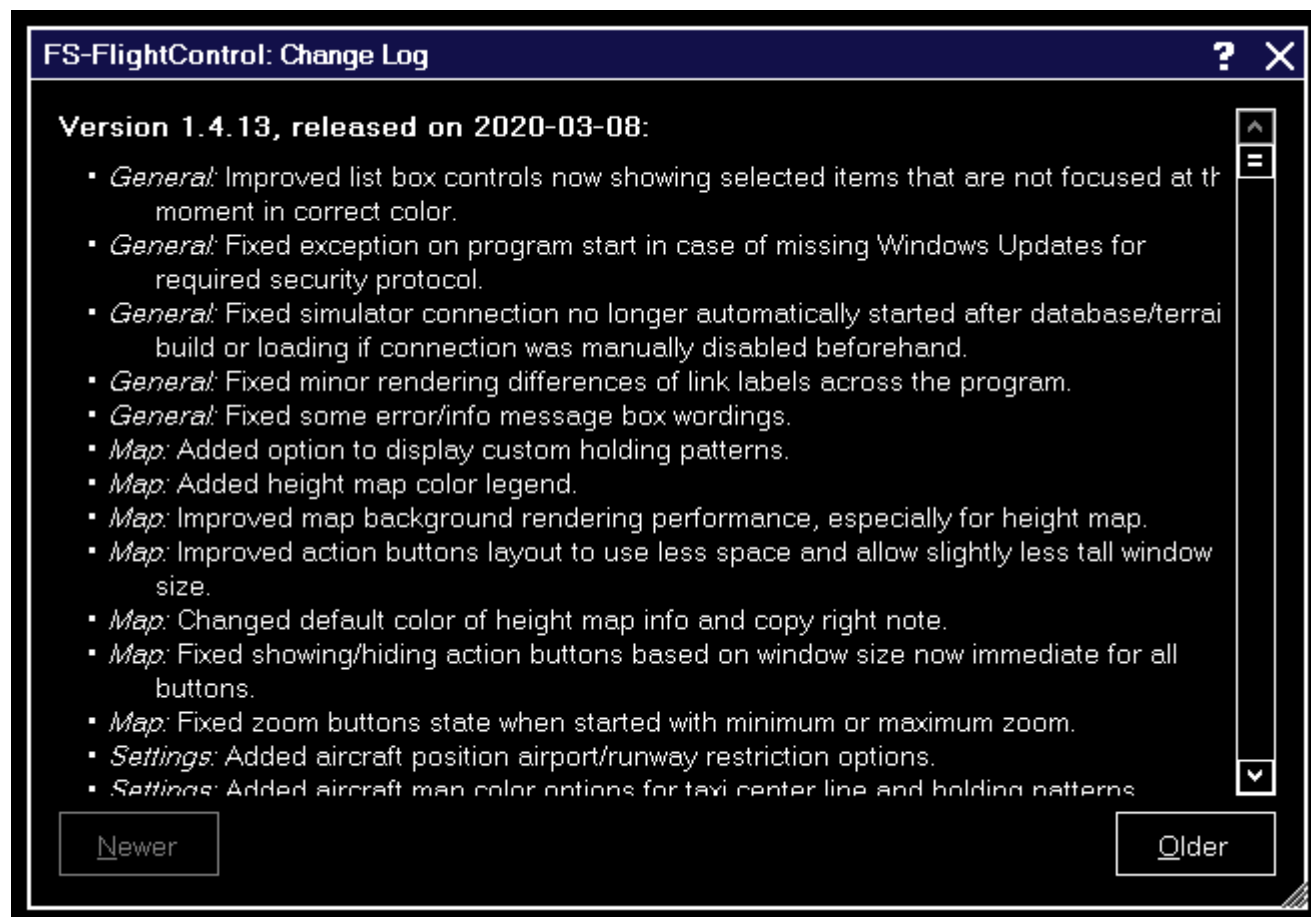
FS-FlightControl: Change Log

? X

Version 1.4.13, released on 2020-03-08:

- *General:* Improved list box controls now showing selected items that are not focused at th moment in correct color.
- *General:* Fixed exception on program start in case of missing Windows Updates for required security protocol.
- *General:* Fixed simulator connection no longer automatically started after database/terrai build or loading if connection was manually disabled beforehand.
- *General:* Fixed minor rendering differences of link labels across the program.
- *General:* Fixed some error/info message box wordings.
- *Map:* Added option to display custom holding patterns.
- *Map:* Added height map color legend.
- *Map:* Improved map background rendering performance, especially for height map.
- *Map:* Improved action buttons layout to use less space and allow slightly less tall window size.
- *Map:* Changed default color of height map info and copy right note.
- *Map:* Fixed showing/hiding action buttons based on window size now immediate for all buttons.
- *Map:* Fixed zoom buttons state when started with minimum or maximum zoom.
- *Settings:* Added aircraft position airport/runway restriction options.
- *Settings:* Added aircraft map color options for taxi center line and holding patterns

Newer

Older